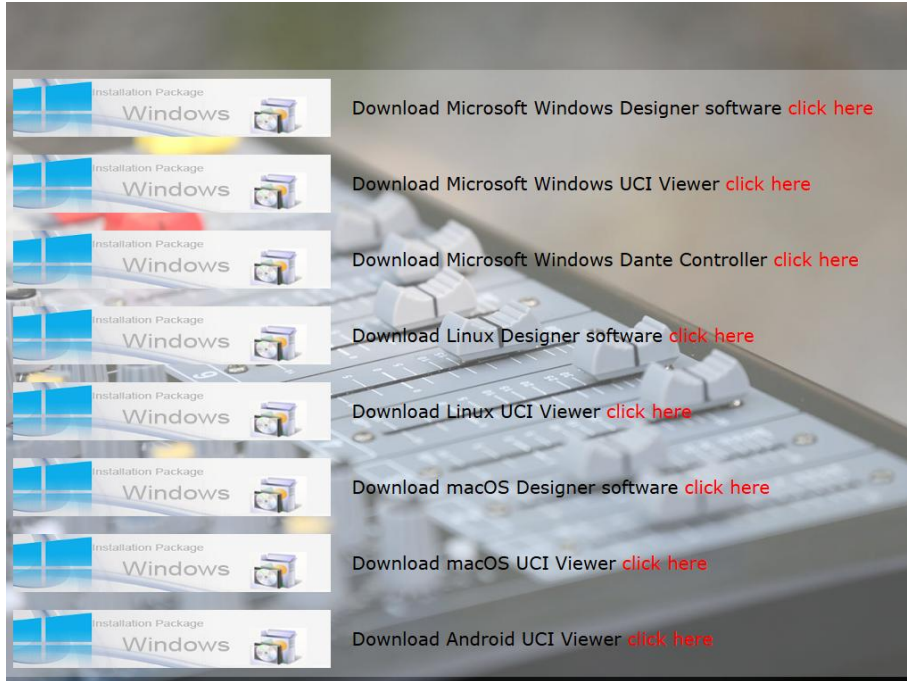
Installation Package
Windows

Download Microsoft Windows Designer software click here

Installation Package
Windows

Download Microsoft Windows UCI Viewer click here

Installation Package
Windows

Download Microsoft Windows Dante Controller click here

Installation Package
Windows

Download Linux Designer software click here

Installation Package
Windows

Download Linux UCI Viewer click here

Installation Package
Windows

Download macOS Designer software click here

Installation Package
Windows

Download macOS UCI Viewer click here

Installation Package
Windows

Download Android UCI Viewer click here